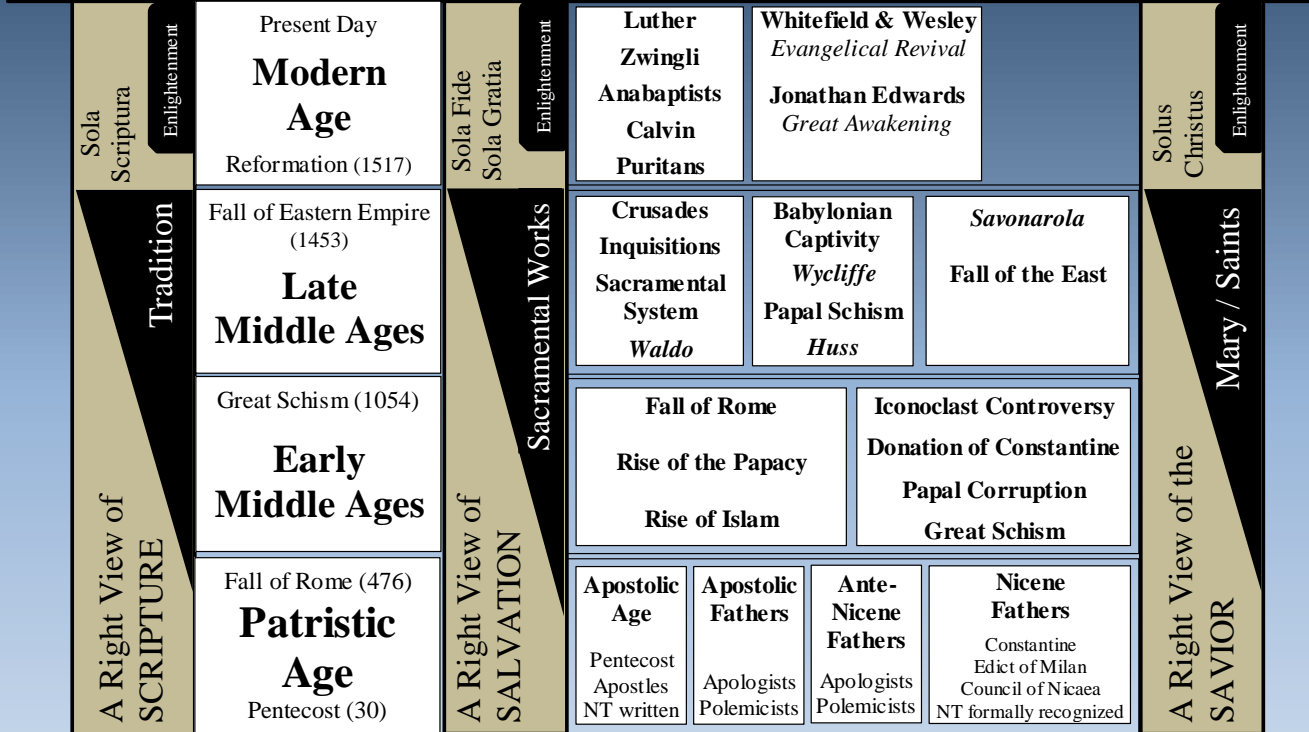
Sola Scriptura

Enlightenment

Tradition

A Right View of SCRIPTURE

Present Day

Modern Age

Reformation (1517)

Fall of Eastern Empire (1453)

Late Middle Ages

Great Schism (1054)

Early Middle Ages

Fall of Rome (476)

Patristic Age

Pentecost (30)

Sola Fide Sola Gratia

Enlightenment

Sacramental Works

A Right View of SALVATION

Luther
Zwingli
Anabaptists
Calvin
Puritans

Whitefield & Wesley
*Evangelical Revival*

Jonathan Edwards
*Great Awakening*

Crusades
Inquisitions
Sacramental System
*Waldo*

Babylonian Captivity
*Wycliffe*
Papal Schism
*Huss*

*Savonarola*

Fall of the East

Fall of Rome

Rise of the Papacy

Rise of Islam

Iconoclast Controversy
Donation of Constantine
Papal Corruption
Great Schism

Apostolic Age

Pentecost
Apostles
NT written

Apostolic Fathers

Apologists
Polemicists

Ante-Nicene Fathers

Apologists
Polemicists

Nicene Fathers

Constantine
Edict of Milan
Council of Nicaea
NT formally recognized

Solus Christus

Enlightenment

Mary / Saints

A Right View of the SAVIOR